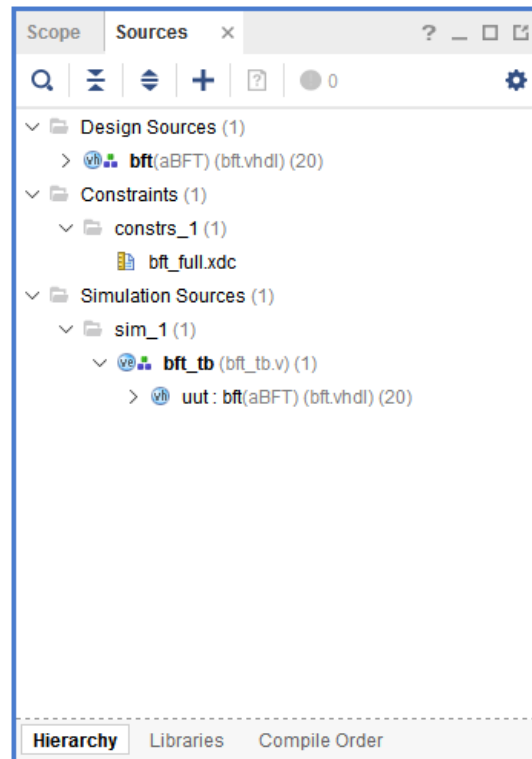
Scope Sources × ? _ □ ⧉

0

Design Sources (1)
vh bft(aBFT) (bft.vhdl) (20)
Constraints (1)
constrs_1 (1)
bft_full.xdc
Simulation Sources (1)
sim_1 (1)
ve bft_tb (bft_tb.v) (1)
vh uut : bft(aBFT) (bft.vhdl) (20)

Hierarchy Libraries Compile Order